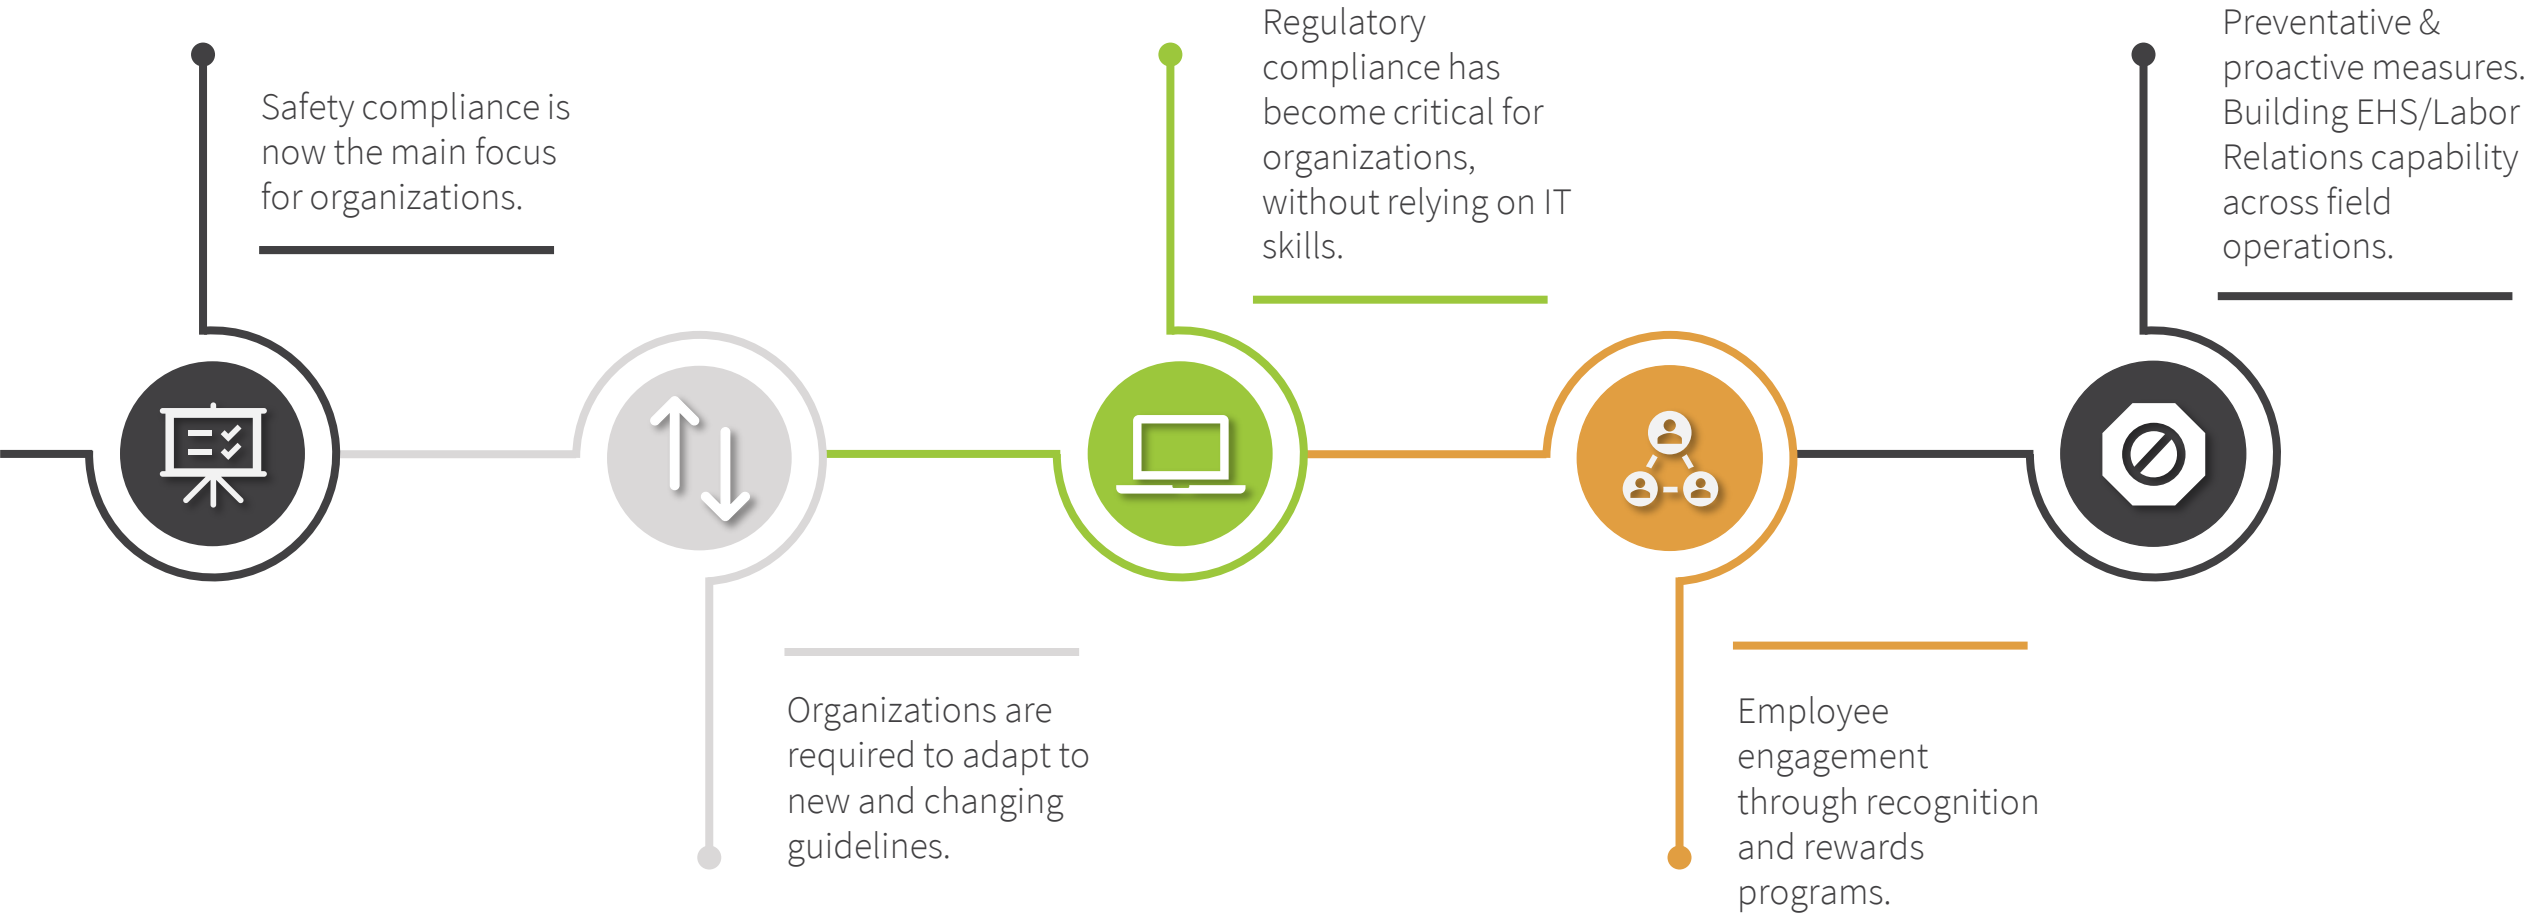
Safety compliance is now the main focus for organizations.

Organizations are required to adapt to new and changing guidelines.

Regulatory compliance has become critical for organizations, without relying on IT skills.

Employee engagement through recognition and rewards programs.

Preventative & proactive measures. Building EHS/Labor Relations capability across field operations.